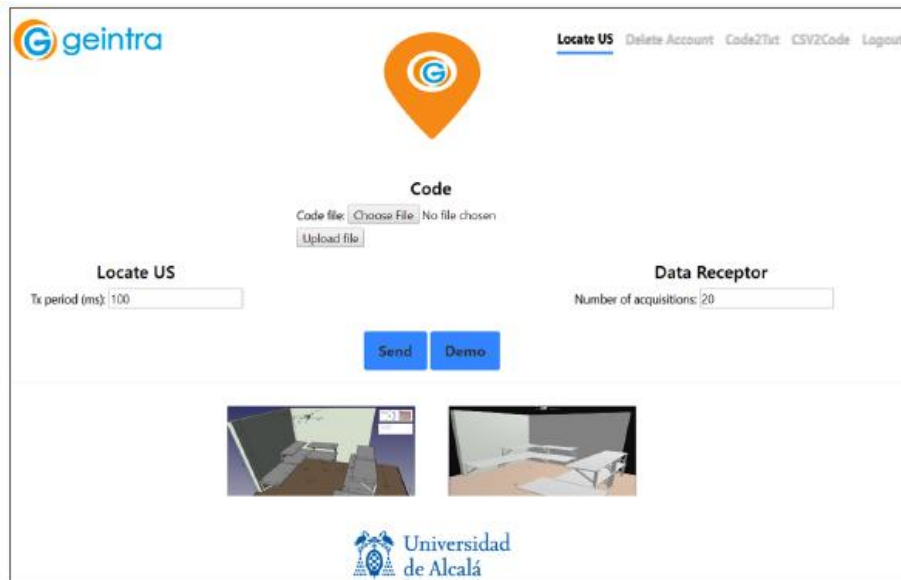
geintra

Locate US Delete Account Code2Txt CSV2Code Logout

Code

Code file: Choose File No file chosen

Upload file

Locate US

Tx period (ms): 100

Data Receptor

Number of acquisitions: 20

Send Demo

Universidad de Alcalá